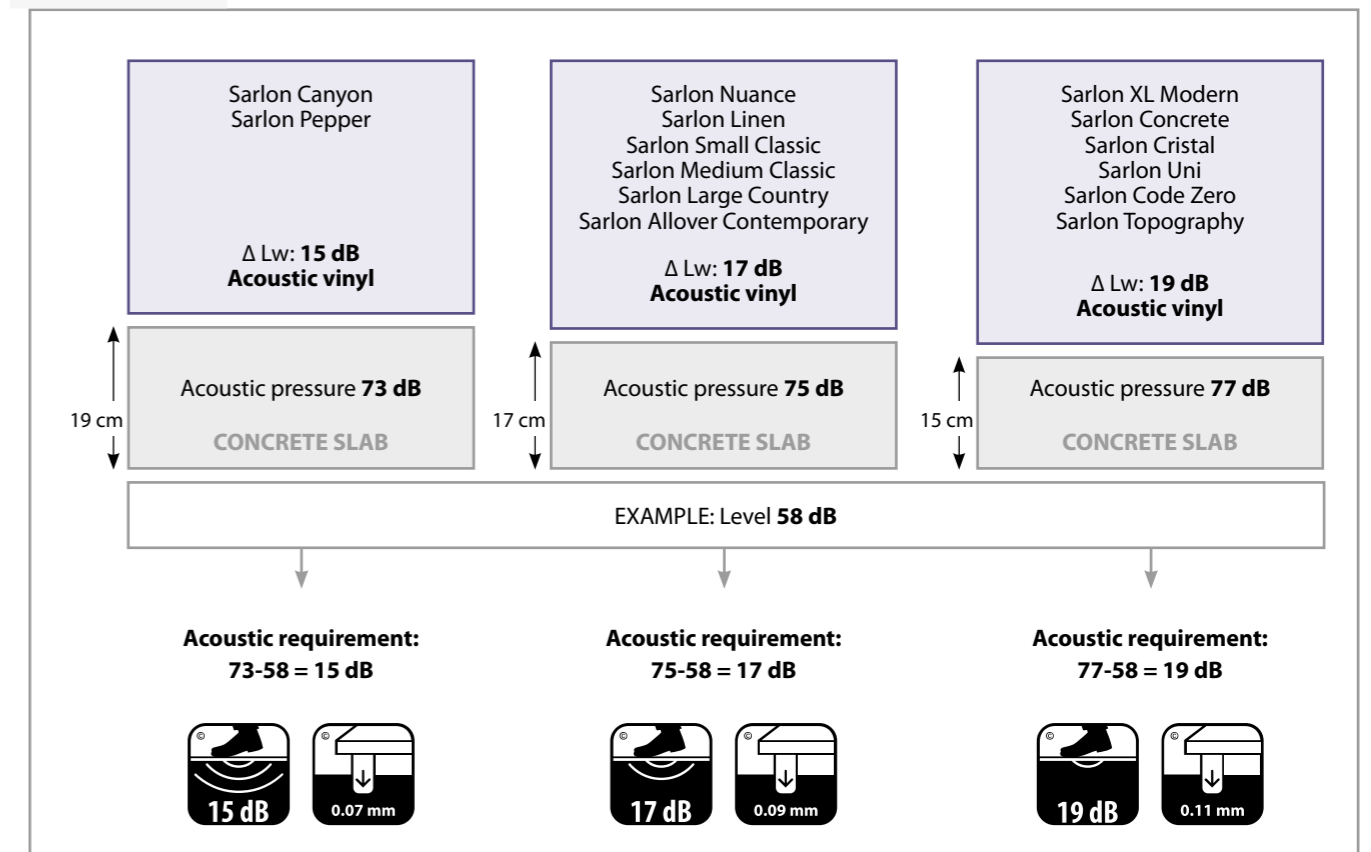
Sarlon Canyon
Sarlon Pepper

Δ Lw: **15 dB**
**Acoustic vinyl**

Acoustic pressure **73 dB**

19 cm

CONCRETE SLAB

Sarlon Nuance
Sarlon Linen
Sarlon Small Classic
Sarlon Medium Classic
Sarlon Large Country
Sarlon Allover Contemporary

Δ Lw: **17 dB**
**Acoustic vinyl**

Acoustic pressure **75 dB**

17 cm

CONCRETE SLAB

Sarlon XL Modern
Sarlon Concrete
Sarlon Cristal
Sarlon Uni
Sarlon Code Zero
Sarlon Topography

Δ Lw: **19 dB**
**Acoustic vinyl**

Acoustic pressure **77 dB**

15 cm

CONCRETE SLAB

EXAMPLE: Level **58 dB**

**Acoustic requirement:**
**73-58 = 15 dB**

©
15 dB
©
0.07 mm

**Acoustic requirement:**
**75-58 = 17 dB**

©
17 dB
©
0.09 mm

**Acoustic requirement:**
**77-58 = 19 dB**

©
19 dB
©
0.11 mm